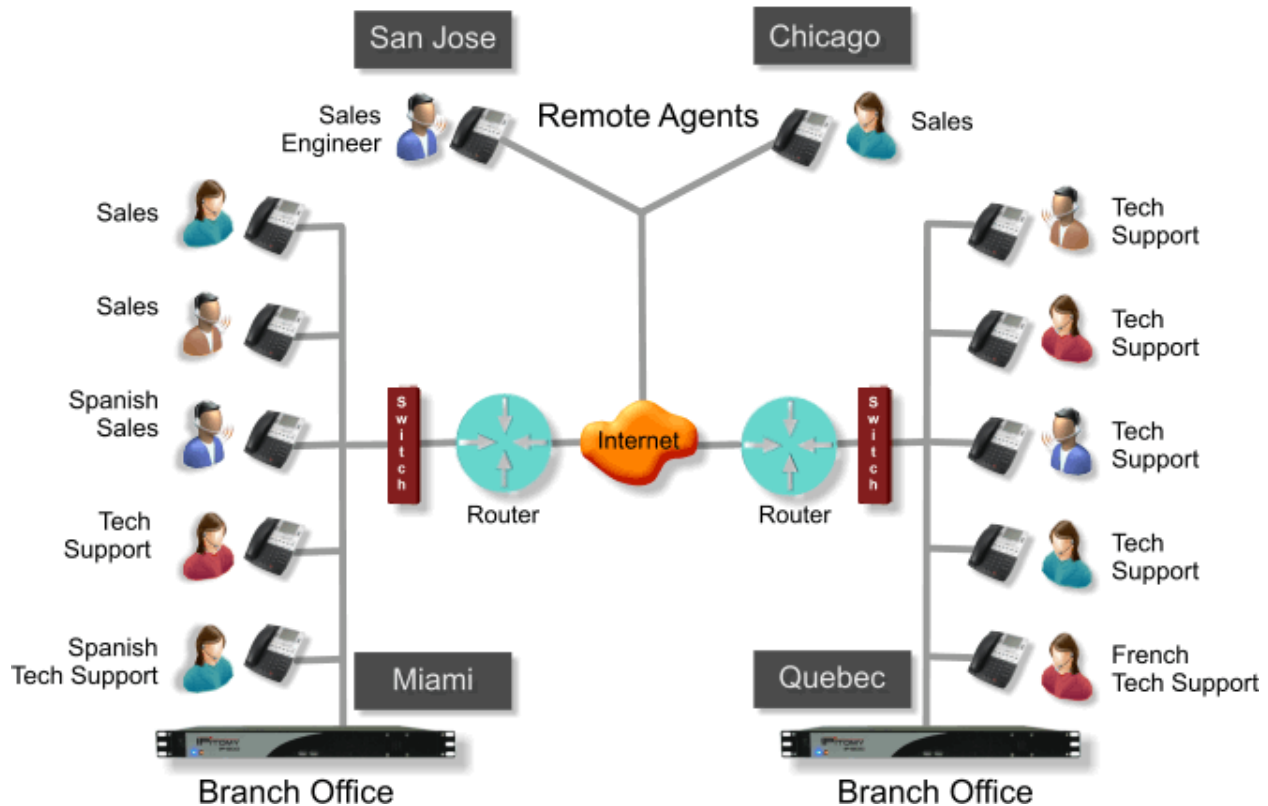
San Jose

Chicago

Sales Engineer

Remote Agents

Sales

Sales

Sales

Spanish Sales

Tech Support

Spanish Tech Support

switch

Router

Internet

Router

switch

Tech Support

Tech Support

Tech Support

Tech Support

French Tech Support

Miami

Quebec

Branch Office

Branch Office